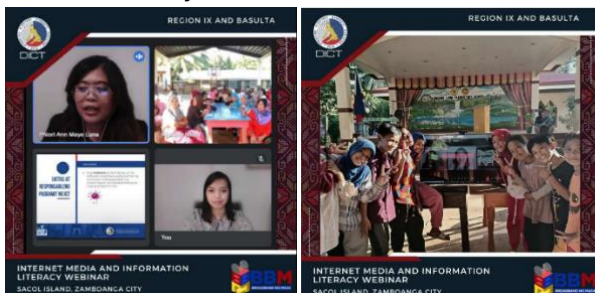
DICT
REGION IX AND BASULTA
Neri Ann Maye Lima
ETIKA AT RESPONSABLENG PAGGAMIT NG ICT
You
INTERNET MEDIA AND INFORMATION LITERACY WEBINAR
SACOL ISLAND, ZAMBOANGA CITY
BBM

DICT
REGION IX AND BASULTA
INTERNET MEDIA AND INFORMATION LITERACY WEBINAR
SACOL ISLAND, ZAMBOANGA CITY
BBM